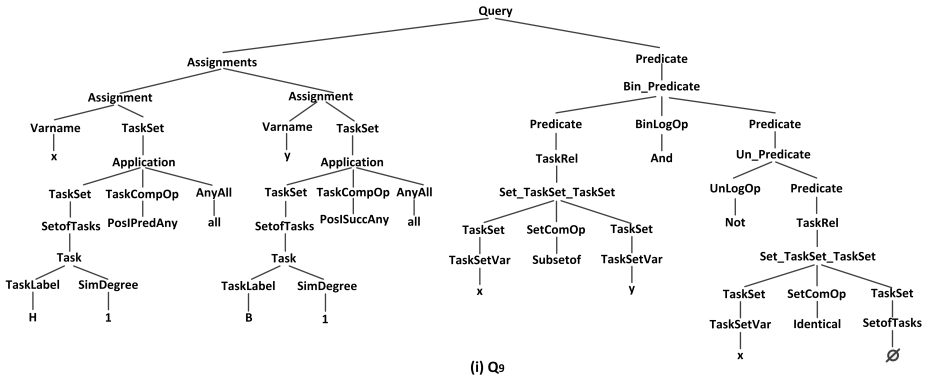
Query

Assignments

Assignment

Varname

x

TaskSet

Application

TaskSet

SetofTasks

Task

TaskLabel

H

SimDegree

1

TaskCompOp

PosIPredAny

AnyAll

all

Assignment

Varname

y

TaskSet

Application

TaskSet

SetofTasks

Task

TaskLabel

B

SimDegree

1

TaskCompOp

PosISuccAny

AnyAll

all

Predicate

Bin_Predicate

Predicate

TaskRel

Set_TaskSet_TaskSet

TaskSet

TaskSetVar

x

SetComOp

Subsetof

TaskSet

TaskSetVar

y

BinLogOp

And

Predicate

Un_Predicate

UnLogOp

Not

Predicate

TaskRel

Set_TaskSet_TaskSet

TaskSet

TaskSetVar

x

SetComOp

Identical

TaskSet

SetofTasks

$\varnothing$

(i) Q9